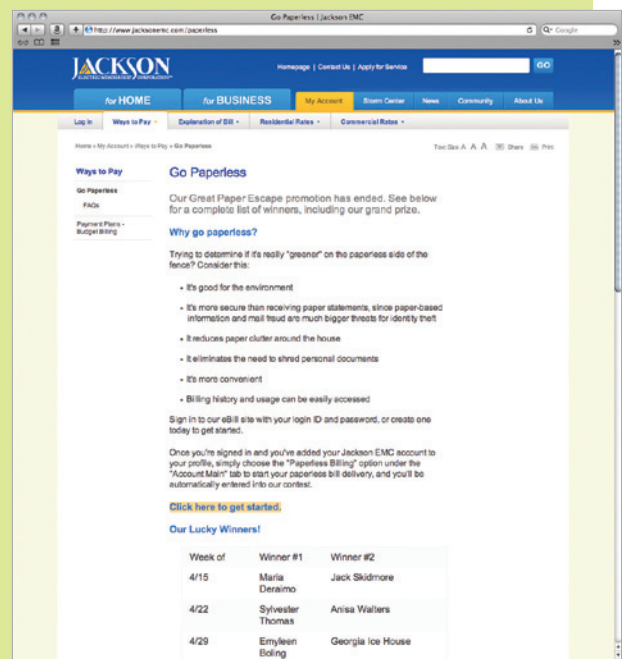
Go Paperless | Jackson EMC

http://www.jacksonemc.com/paperless

Google

JACKSON
ELECTRIC MEMBERSHIP CORPORATION

Homepage | Contact Us | Apply for Service

GO

for HOME | for BUSINESS | My Account | Storm Center | News | Community | About Us

Log In | Ways to Pay | Explanation of Bill | Residential Rates | Commercial Rates

Home » My Account » Ways to Pay » Go Paperless

Text Size A A A | Share | Print

Ways to Pay

Go Paperless

FAQs

Payment Plans - Budget Billing

Go Paperless

Our Great Paper Escape promotion has ended. See below for a complete list of winners, including our grand prize.

Why go paperless?

Trying to determine if it's really "greener" on the paperless side of the fence? Consider this:

- It's good for the environment
- It's more secure than receiving paper statements, since paper-based information and mail fraud are much bigger threats for identity theft
- It reduces paper clutter around the house
- It eliminates the need to shred personal documents
- It's more convenient
- Billing history and usage can be easily accessed

Sign in to our eBill site with your login ID and password, or create one today to get started.

Once you're signed in and you've added your Jackson EMC account to your profile, simply choose the "Paperless Billing" option under the "Account Main" tab to start your paperless bill delivery, and you'll be automatically entered into our contest.

Click here to get started.

Our Lucky Winners!

| Week of | Winner #1 | Winner #2 |
|---|---|---|
| 4/15 | Maria Deraimo | Jack Skidmore |
| 4/22 | Sylvester Thomas | Anisa Walters |
| 4/29 | Emyleen Boling | Georgia Ice House |